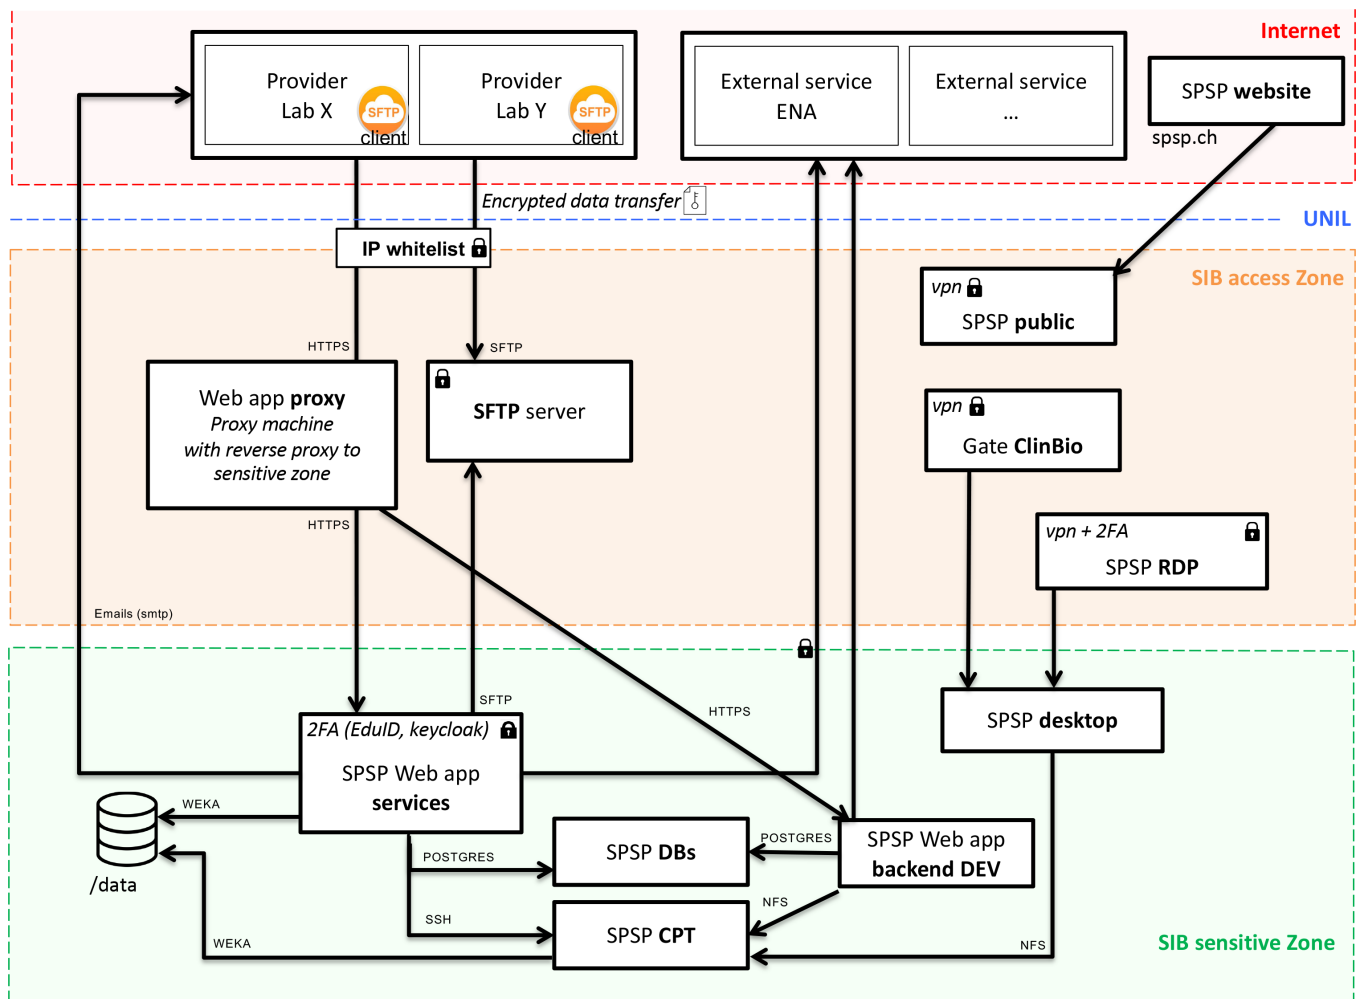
Internet

Provider Lab X SFTP client

Provider Lab Y SFTP client

External service ENA

External service ...

SPSP **website**

spsp.ch

Encrypted data transfer

UNIL

IP whitelist

SIB access Zone

vpn

SPSP **public**

HTTPS

SFTP

Web app **proxy**
*Proxy machine with reverse proxy to sensitive zone*

SFTP server

vpn

Gate **ClinBio**

HTTPS

vpn + 2FA

SPSP **RDP**

Emails (smtp)

SFTP

HTTPS

SPSP **desktop**

2FA (EduID, keycloak)

SPSP Web app **services**

WEKA

/data

POSTGRES

SPSP **DBs**

POSTGRES

SPSP Web app **backend DEV**

SSH

NFS

SPSP **CPT**

WEKA

NFS

SIB sensitive Zone